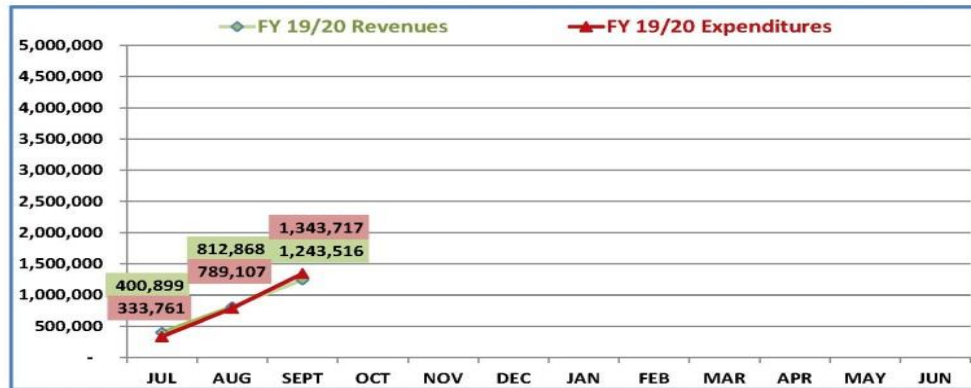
FY 19/20 Revenues
FY 19/20 Expenditures

5,000,000
4,500,000
4,000,000
3,500,000
3,000,000
2,500,000
2,000,000
1,500,000
1,000,000
500,000
-

1,343,717
812,868
1,243,516
789,107
400,899
333,761

JUL AUG SEPT OCT NOV DEC JAN FEB MAR APR MAY JUN